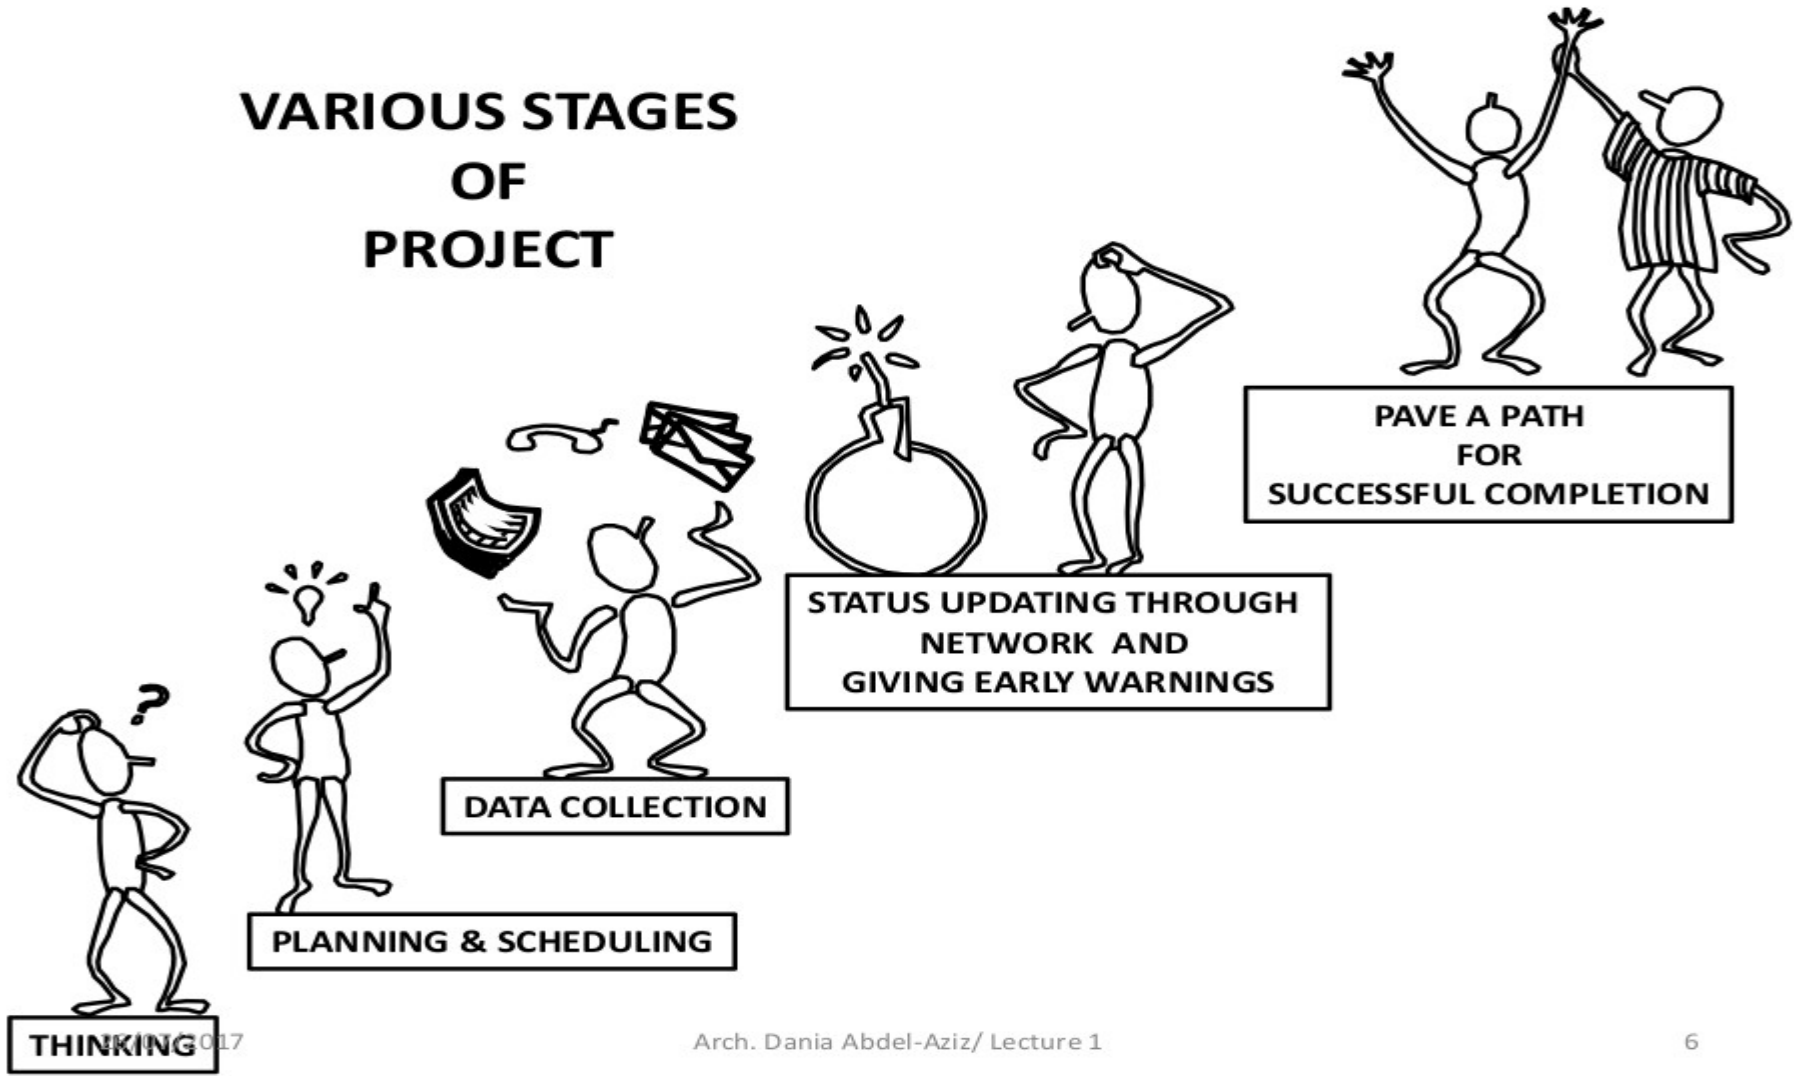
VARIOUS STAGES
OF
PROJECT

PAVE A PATH
FOR
SUCCESSFUL COMPLETION

STATUS UPDATING THROUGH
NETWORK AND
GIVING EARLY WARNINGS

DATA COLLECTION

PLANNING & SCHEDULING

THINKING

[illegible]2017

Arch. Dania Abdel-Aziz/ Lecture 1

6